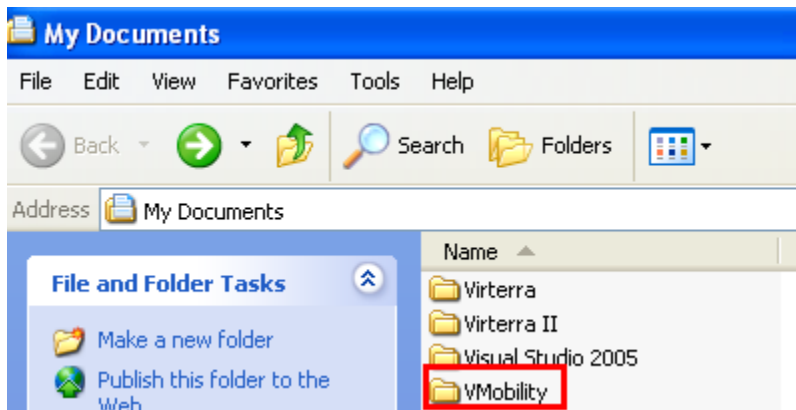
My Documents

File Edit View Favorites Tools Help

Back Search Folders

Address My Documents

File and Folder Tasks

Make a new folder

Publish this folder to the Web

Name

Virterra

Virterra II

Visual Studio 2005

VMobility